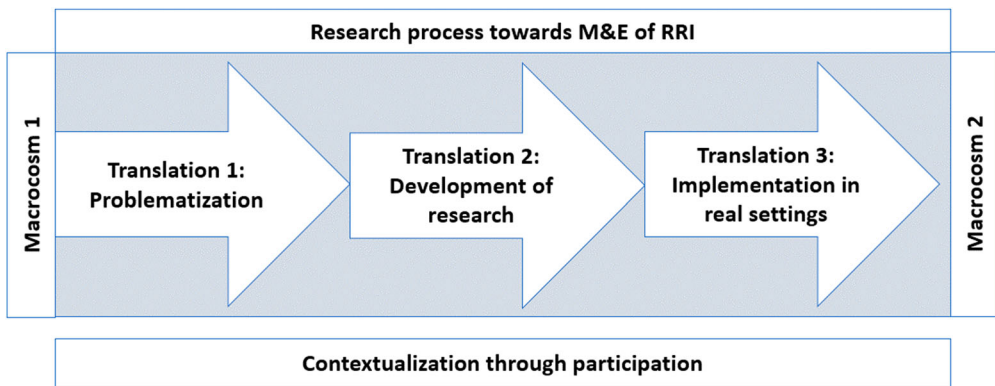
Research process towards M&E of RRI

Macrocosm 1

Translation 1: Problematization

Translation 2: Development of research

Translation 3: Implementation in real settings

Macrocosm 2

Contextualization through participation